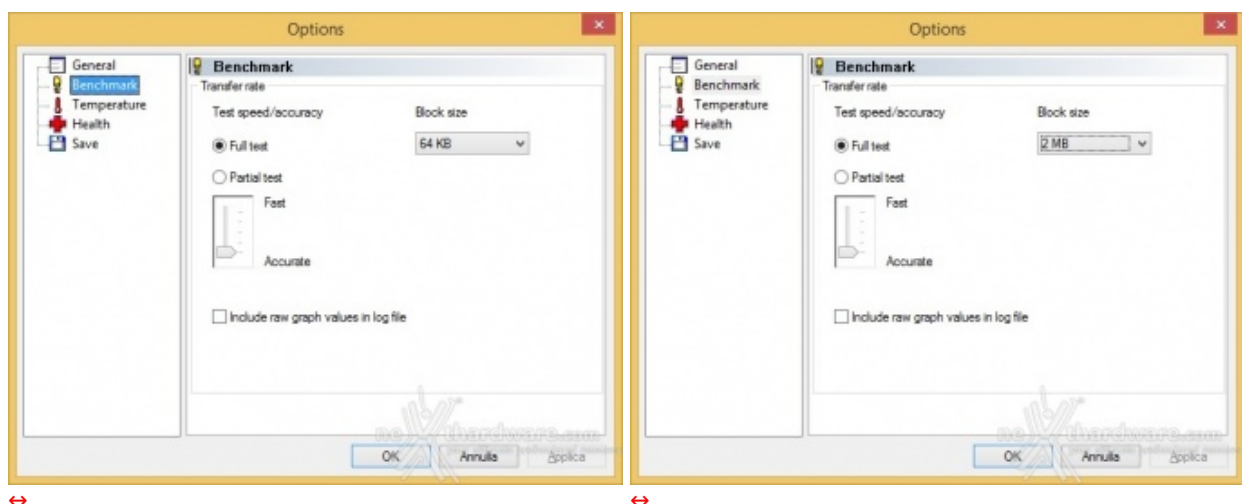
Options

General
Benchmark
Temperature
Health
Save

Benchmark
Transfer rate
Test speed/accuracy
Block size
Full test
64 KB
Partial test
Fast
Accurate
Include raw graph values in log file

OK
Annulla
Applica

↔

Options

General
Benchmark
Temperature
Health
Save

Benchmark
Transfer rate
Test speed/accuracy
Block size
Full test
2 MB
Partial test
Fast
Accurate
Include raw graph values in log file

OK
Annulla
Applica

↔